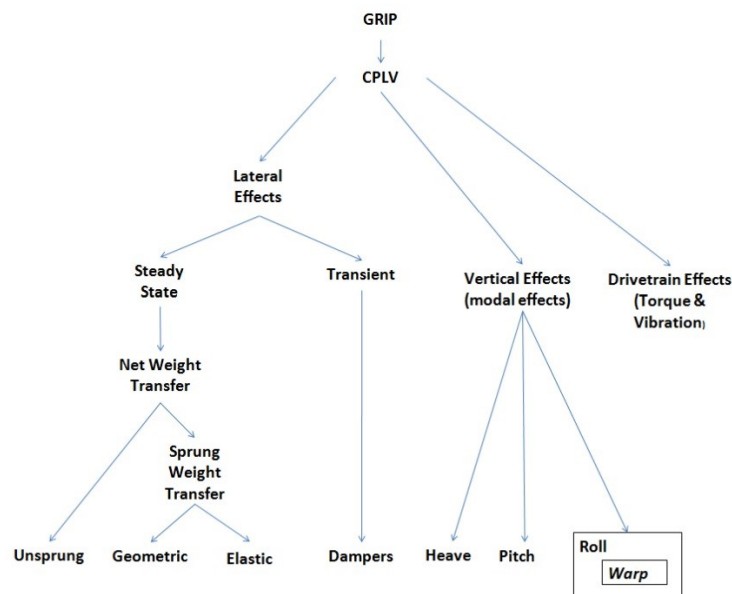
GRIP

CPLV

Lateral Effects

Steady State

Transient

Vertical Effects (modal effects)

Drivetrain Effects (Torque & Vibration)

Net Weight Transfer

Sprung Weight Transfer

Unsprung

Geometric

Elastic

Dampers

Heave

Pitch

Roll

Warp